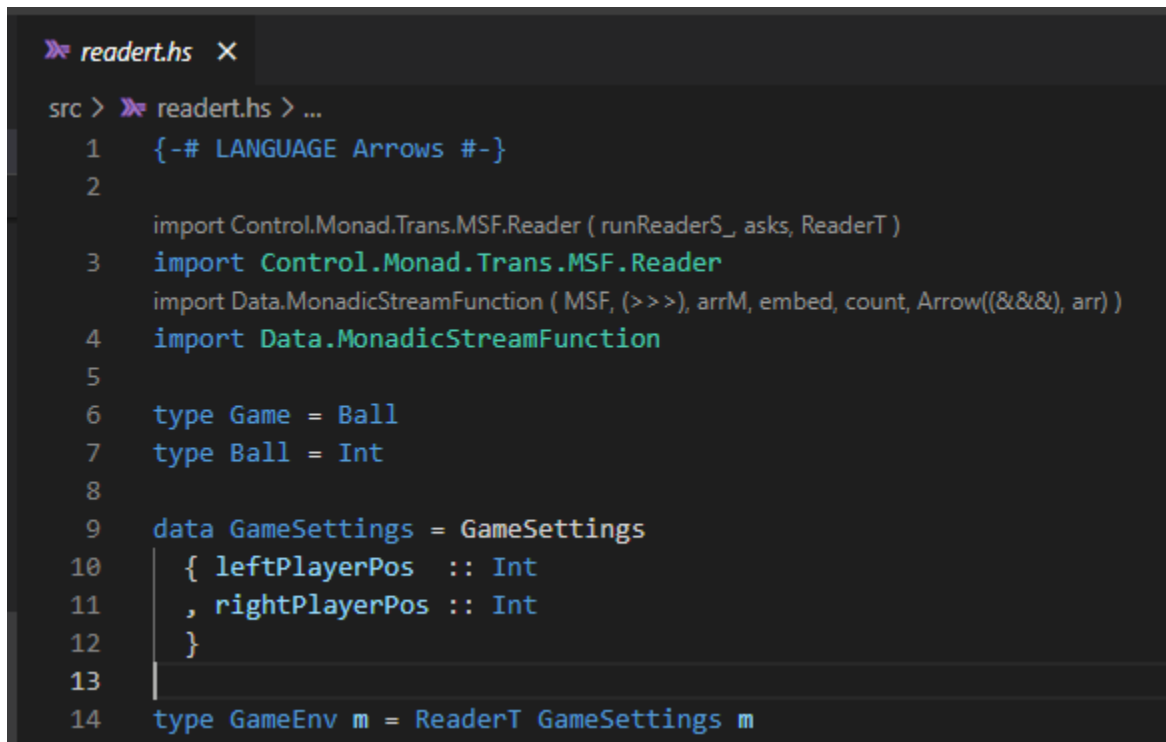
readert.hs ×

src > readert.hs > ...

1 {-# LANGUAGE Arrows #-}
2
import Control.Monad.Trans.MSF.Reader ( runReaderS_, asks, ReaderT )
3 import Control.Monad.Trans.MSF.Reader
import Data.MonadicStreamFunction ( MSF, (>>>), arrM, embed, count, Arrow((&&&), arr) )
4 import Data.MonadicStreamFunction
5
6 type Game = Ball
7 type Ball = Int
8
9 data GameSettings = GameSettings
10 { leftPlayerPos :: Int
11 , rightPlayerPos :: Int
12 }
13
14 type GameEnv m = ReaderT GameSettings m